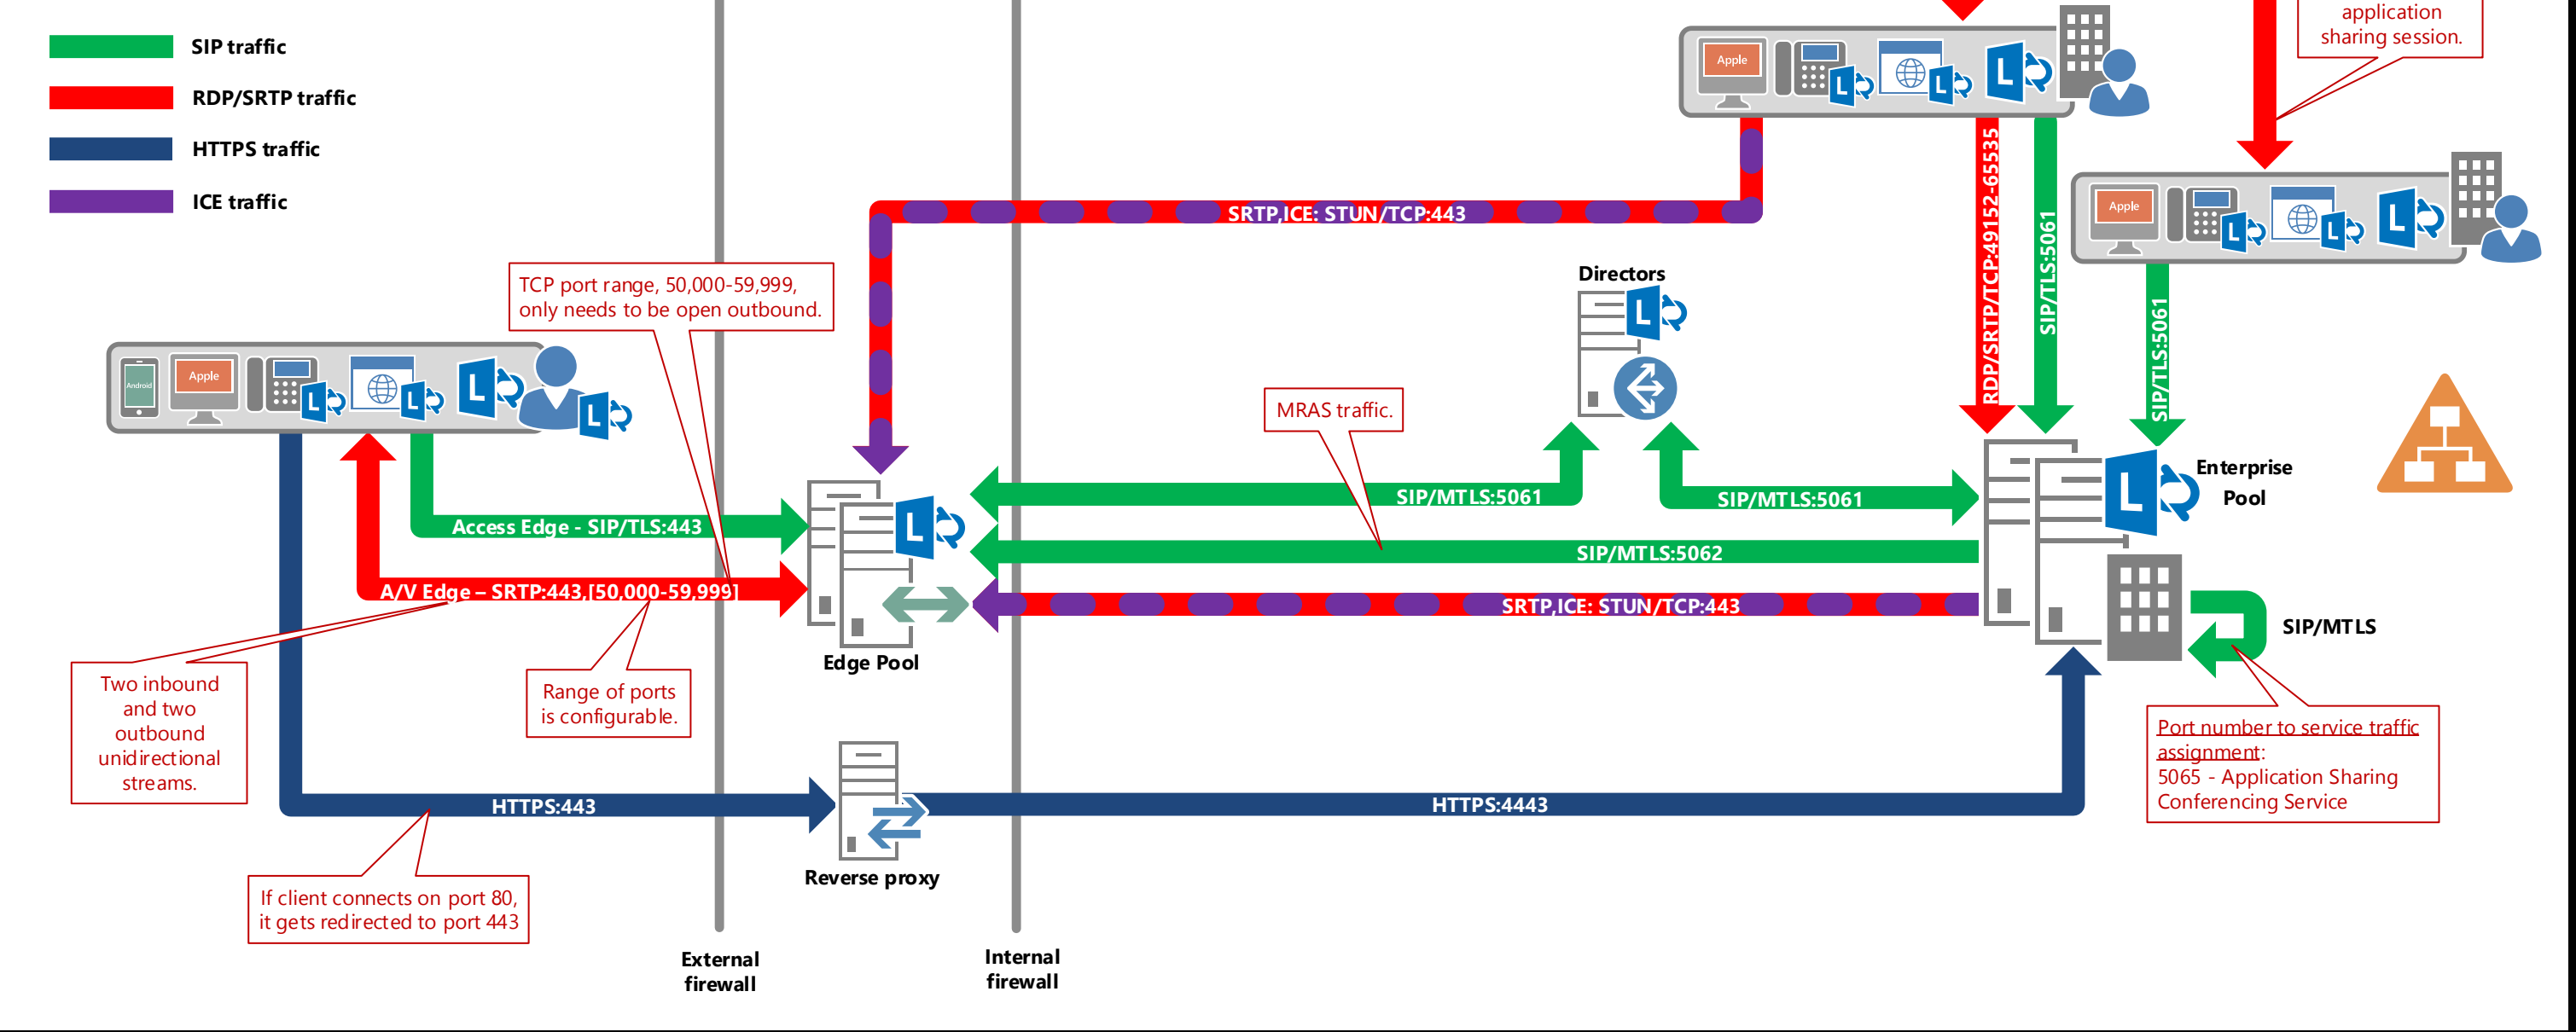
SIP traffic
RDP/SRTP traffic
HTTPS traffic
ICE traffic

application sharing session.

Apple
Apple
Android
Apple

SRTP,ICE: STUN/TCP:443

TCP port range, 50,000-59,999, only needs to be open outbound.

Directors

RDP/SRTP/TCP:49152-65535
SIP/TLS:5061
SIP/TLS:5061

MRAS traffic.

Enterprise Pool

Access Edge - SIP/TLS:443
SIP/MTLS:5061
SIP/MTLS:5061
SIP/MTLS:5062
A/V Edge – SRTP:443,[50,000-59,999]
SRTP,ICE: STUN/TCP:443

SIP/MTLS

Edge Pool

Two inbound and two outbound unidirectional streams.

Range of ports is configurable.

Port number to service traffic assignment:
5065 - Application Sharing Conferencing Service

HTTPS:443
HTTPS:4443

Reverse proxy

If client connects on port 80, it gets redirected to port 443

External firewall

Internal firewall